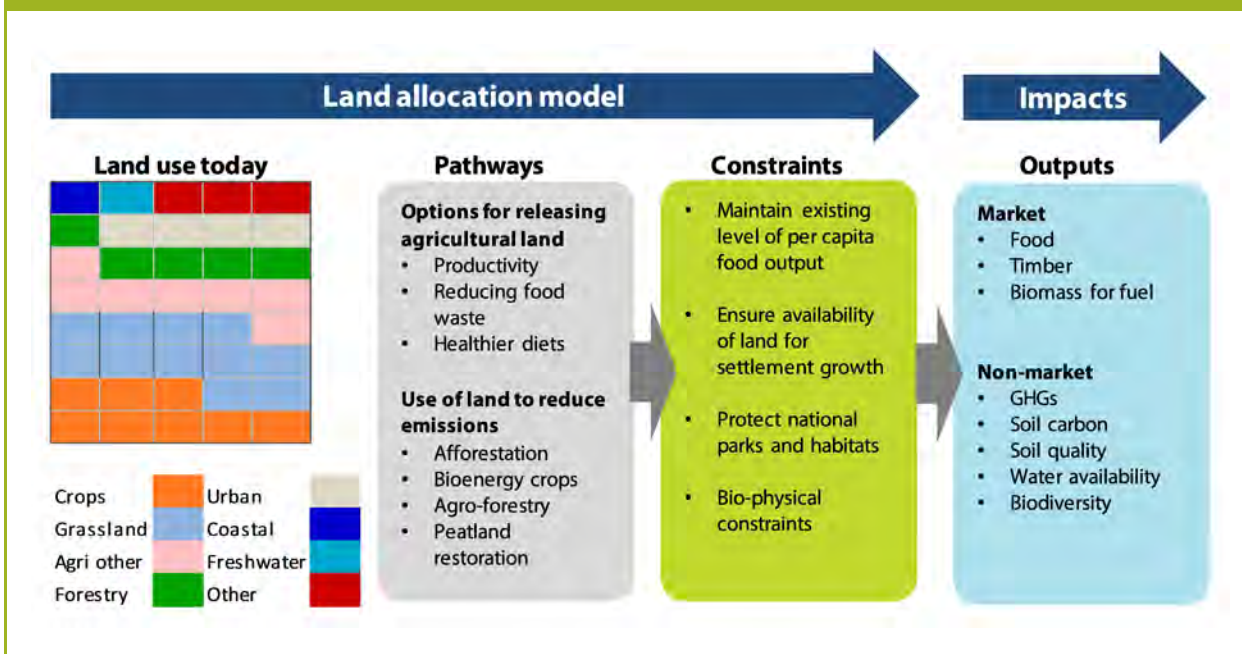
Land allocation model

Impacts

Land use today

Crops
Grassland
Agri other
Forestry
Urban
Coastal
Freshwater
Other

Pathways

Options for releasing agricultural land
• Productivity
• Reducing food waste
• Healthier diets

Use of land to reduce emissions
• Afforestation
• Bioenergy crops
• Agro-forestry
• Peatland restoration

Constraints

• Maintain existing level of per capita food output
• Ensure availability of land for settlement growth
• Protect national parks and habitats
• Bio-physical constraints

Outputs

Market
• Food
• Timber
• Biomass for fuel

Non-market
• GHGs
• Soil carbon
• Soil quality
• Water availability
• Biodiversity